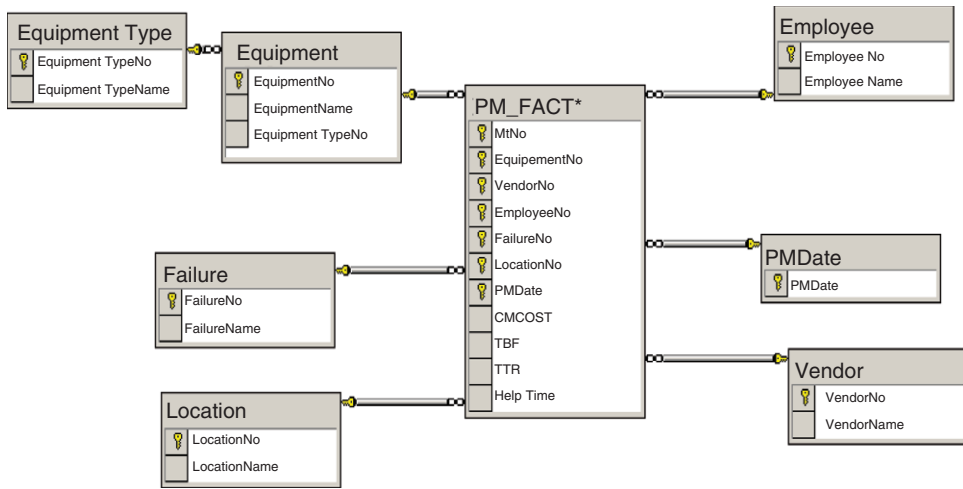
Equipment Type
Equipment TypeNo
Equipment TypeName

Equipment
EquipmentNo
EquipmentName
Equipment TypeNo

PM_FACT*
MtNo
EquipementNo
VendorNo
EmployeeNo
FailureNo
LocationNo
PMDate
CMCOST
TBF
TTR
Help Time

Employee
Employee No
Employee Name

PMDate
PMDate

Vendor
VendorNo
VendorName

Failure
FailureNo
FailureName

Location
LocationNo
LocationName